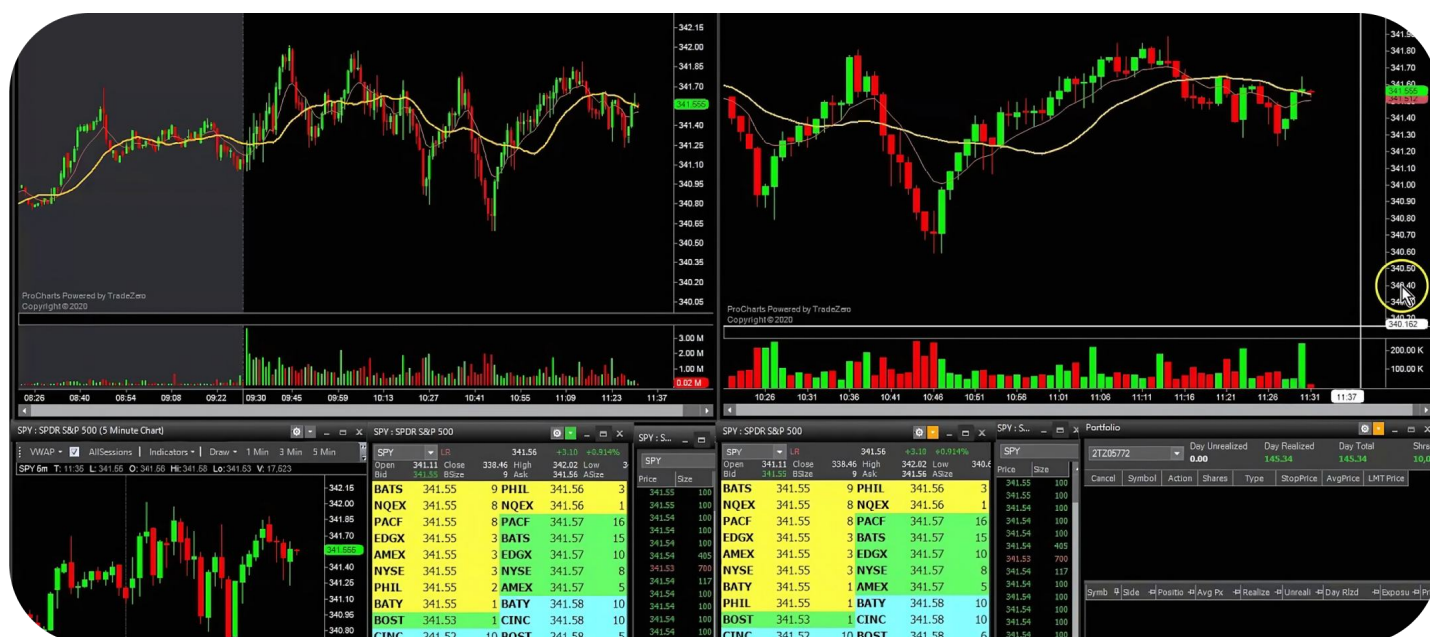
342.15
342.00
341.85
341.70
341.555
341.40
341.25
341.10
340.95
340.80
340.65
340.50
340.35
340.20
340.05

ProCharts Powered by TradeZero
Copyright © 2020

3.00 M
2.00 M
1.00 M
0.02 M

08:26 08:40 08:54 09:08 09:22 09:30 09:45 09:59 10:13 10:27 10:41 10:55 11:09 11:23 11:37

341.90
341.80
341.70
341.60
341.555
341.50
341.40
341.30
341.20
341.10
341.00
340.90
340.80
340.70
340.60
340.50
340.40
340.30
340.162

ProCharts Powered by TradeZero
Copyright © 2020

200.00 K
100.00 K

10:26 10:31 10:36 10:41 10:46 10:51 10:56 11:01 11:06 11:11 11:16 11:21 11:26 11:31 11:37

SPY : SPDR S&P 500 (5 Minute Chart)
VWAP AllSessions Indicators Draw 1 Min 3 Min 5 Min
SPY 6m T: 11:36 L: 341.56 O: 341.56 Hi: 341.68 Lo: 341.63 V: 17,623

342.15
342.00
341.85
341.70
341.555
341.40
341.25
341.10
340.95
340.80

SPY : SPDR S&P 500
SPY LR 341.56 +3.10 +0.914%
Open 341.11 Close 338.46 High 342.02 Low 340.6
Bid 341.55 BSize 9 Ask 341.56 ASize

| | | | | | |
|---|---|---|---|---|---|
| BATS | 341.55 | 9 | PHIL | 341.56 | 3 |
| NQEX | 341.55 | 8 | NQEX | 341.56 | 1 |
| PACF | 341.55 | 8 | PACF | 341.57 | 16 |
| EDGX | 341.55 | 3 | BATS | 341.57 | 15 |
| AMEX | 341.55 | 3 | EDGX | 341.57 | 10 |
| NYSE | 341.55 | 2 | NYSE | 341.57 | 8 |
| PHIL | 341.55 | 2 | AMEX | 341.57 | 5 |
| BATY | 341.55 | 1 | BATY | 341.58 | 10 |
| BOST | 341.53 | 1 | CINC | 341.58 | 10 |

SPY : S
SPY
| Price | Size |
|---|---|
| 341.55 | 100 |
| 341.55 | 100 |
| 341.54 | 100 |
| 341.54 | 100 |
| 341.54 | 100 |
| 341.54 | 405 |
| 341.53 | 700 |
| 341.54 | 117 |
| 341.54 | 100 |
| 341.54 | 100 |
| 341.54 | 100 |
| 341.54 | 100 |

SPY : SPDR S&P 500
SPY LR 341.56 +3.10 +0.914%
Open 341.11 Close 338.46 High 342.02 Low 340.6
Bid 341.55 BSize 9 Ask 341.56 ASize

| | | | | | |
|---|---|---|---|---|---|
| BATS | 341.55 | 9 | PHIL | 341.56 | 3 |
| NQEX | 341.55 | 8 | NQEX | 341.56 | 1 |
| PACF | 341.55 | 8 | PACF | 341.57 | 16 |
| EDGX | 341.55 | 3 | BATS | 341.57 | 15 |
| AMEX | 341.55 | 3 | EDGX | 341.57 | 10 |
| NYSE | 341.55 | 3 | NYSE | 341.57 | 8 |
| BATY | 341.55 | 1 | AMEX | 341.57 | 5 |
| PHIL | 341.55 | 1 | BATY | 341.58 | 10 |
| BOST | 341.53 | 1 | CINC | 341.58 | 10 |

SPY : S
SPY
| Price | Size |
|---|---|
| 341.55 | 100 |
| 341.55 | 100 |
| 341.54 | 100 |
| 341.54 | 100 |
| 341.54 | 100 |
| 341.54 | 405 |
| 341.53 | 700 |
| 341.54 | 117 |
| 341.54 | 100 |
| 341.54 | 100 |
| 341.54 | 100 |
| 341.54 | 100 |

Portfolio
2TZ05772 Day Unrealized 0.00 Day Realized 145.34 Day Total 145.34 Shre 10,0
Cancel Symbol Action Shares Type StopPrice AvgPrice LMT Price
Symb Side Positio Avg Px Realize Unreali Day Rlzd Exposu